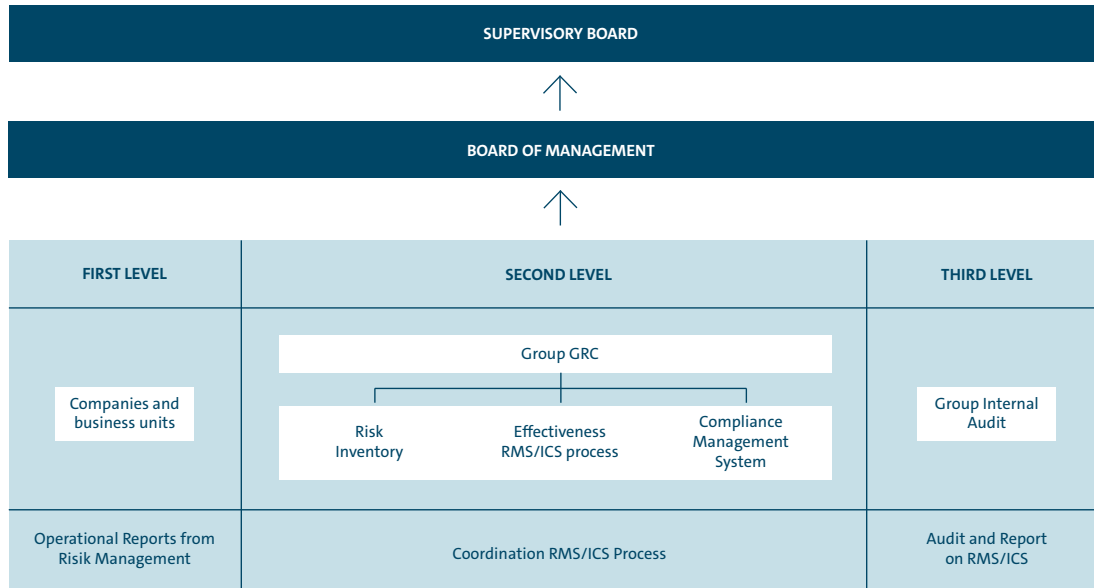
SUPERVISORY BOARD

BOARD OF MANAGEMENT

| FIRST LEVEL | SECOND LEVEL | THIRD LEVEL |
|---|---|---|
| Companies and business units | Group GRC<br>Risk Inventory<br>Effectiveness RMS/ICS process<br>Compliance Management System | Group Internal Audit |
| Operational Reports from Risik Management | Coordination RMS/ICS Process | Audit and Report on RMS/ICS |